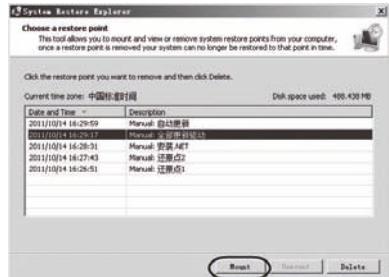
System Restore Explorer

Choose a restore point
This tool allows you to mount and view or remove system restore points from your computer, once a restore point is removed your system can no longer be restored to that point in time.

Click the restore point you want to remove and then click Delete.

Current time zone: 中国标准时间

Disk space used: 488.438 MB

| Date and Time | Description |
|---|---|
| 2011/10/14 16:29:59 | Manual: 自动删除 |
| 2011/10/14 16:29:17 | Manual: 全部删除驱动 |
| 2011/10/14 16:28:31 | Manual: 安装.NET |
| 2011/10/14 16:27:43 | Manual: 还原点2 |
| 2011/10/14 16:26:51 | Manual: 还原点1 |

Mount
Unmount
Delete